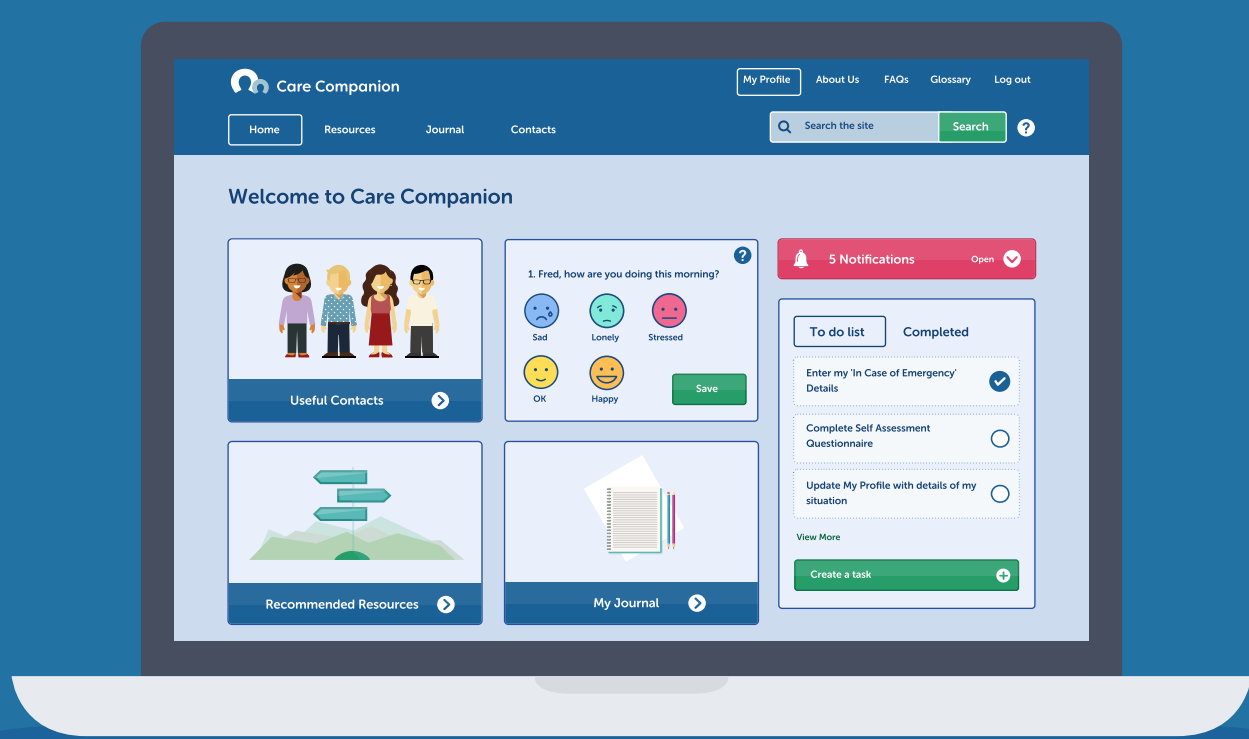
Care Companion

My Profile About Us FAQs Glossary Log out

Home Resources Journal Contacts

Search the site Search ?

Welcome to Care Companion

Useful Contacts

?

1. Fred, how are you doing this morning?

Sad Lonely Stressed

OK Happy

Save

5 Notifications Open

To do list Completed

Enter my 'In Case of Emergency' Details

Complete Self Assessment Questionnaire

Update My Profile with details of my situation

View More

Create a task

Recommended Resources

My Journal